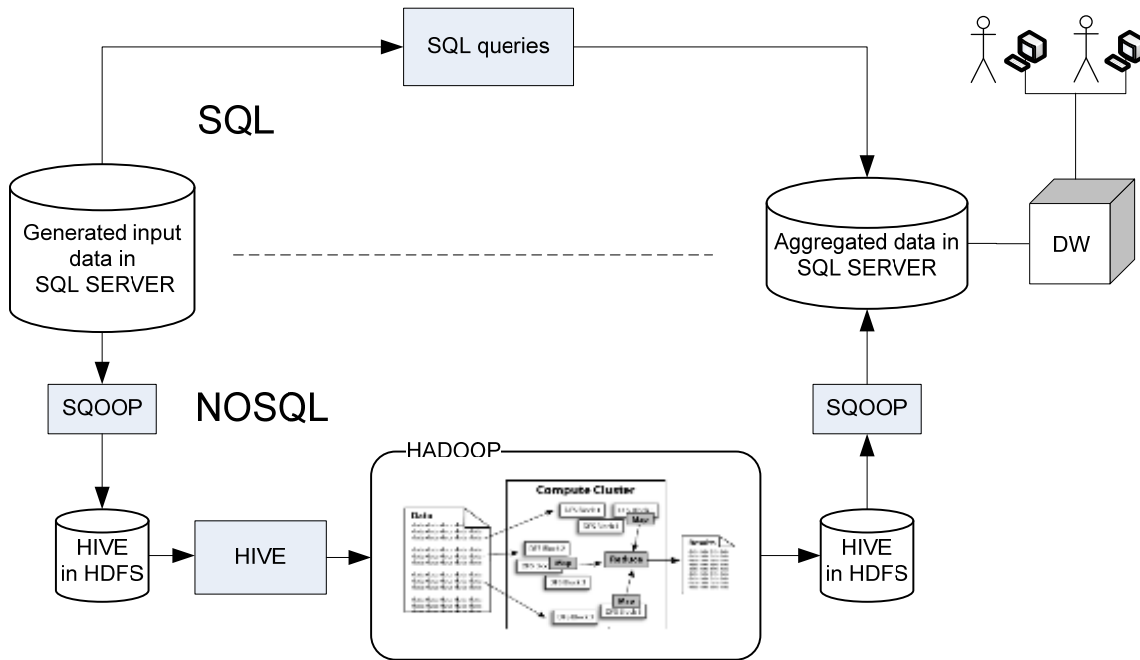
SQL queries

SQL

Generated input data in SQL SERVER

Aggregated data in SQL SERVER

DW

SQOOP

NOSQL

SQOOP

HADOOP

Compute Cluster

Data

Reduce

Map

Map

Map

Results

HIVE in HDFS

HIVE

HIVE in HDFS